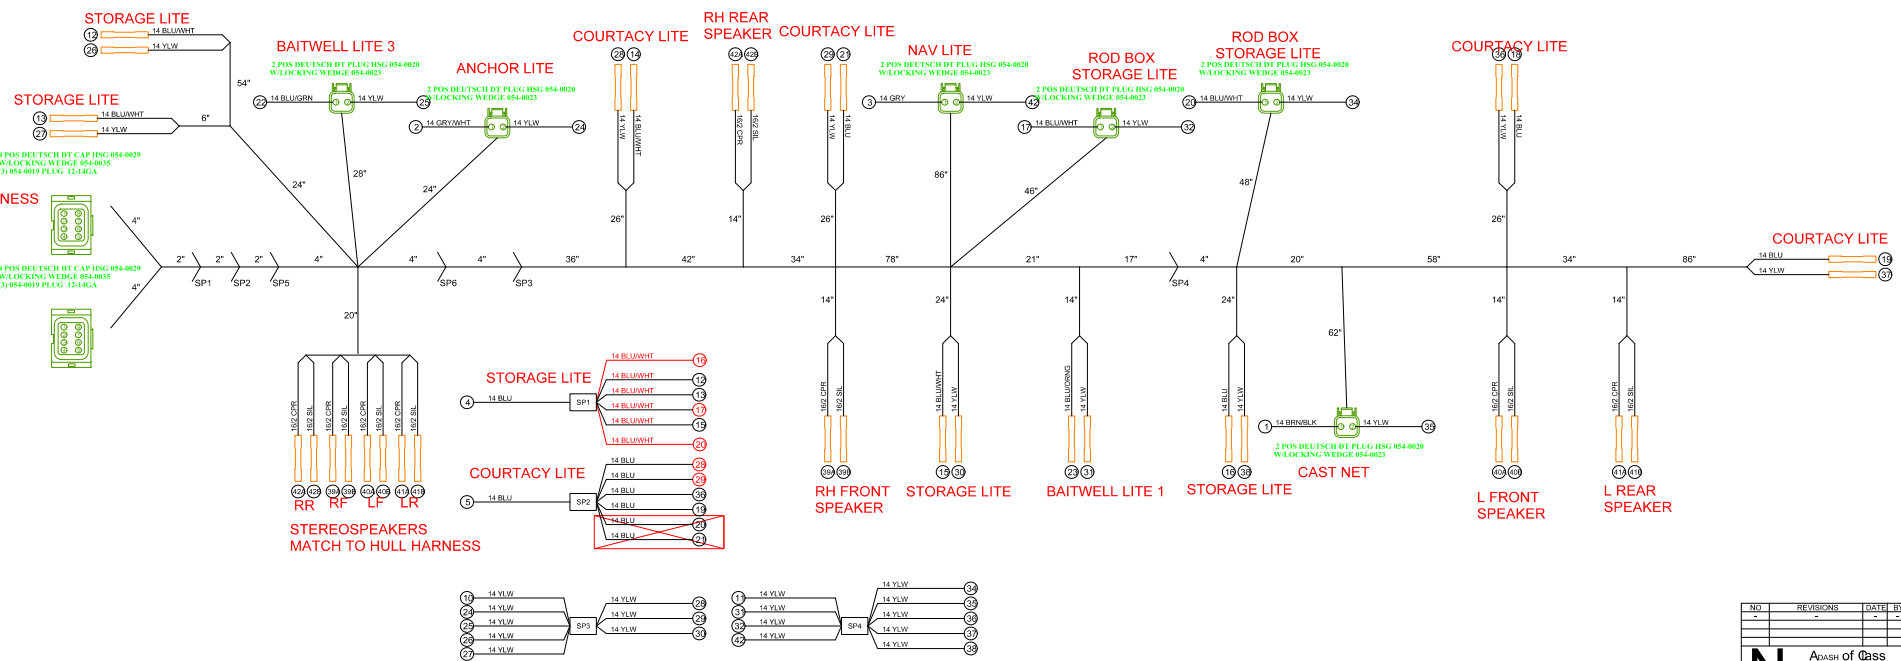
STORAGE LITE
12 14 BLU/WHT
26 14 YLW
54"
STORAGE LITE
13 14 BLU/WHT
27 14 YLW
6"
2 POS DEUTSCH DT CAP HSG 054-0029
W/LOCKING WEDGE 054-0035
(3) 054-0019 PLUG 12-14GA
NESS
4"
2 POS DEUTSCH DT CAP HSG 054-0029
W/LOCKING WEDGE 054-0035
(3) 054-0019 PLUG 12-14GA
4"
BAITWELL LITE 3
2 POS DEUTSCH DT PLUG HSG 054-0020
W/LOCKING WEDGE 054-0023
22 14 BLU/GRN 14 YLW 25
ANCHOR LITE
2 POS DEUTSCH DT PLUG HSG 054-0020
W/LOCKING WEDGE 054-0023
2 14 GRY/WHT 14 YLW 24
24"
28"
24"
COURTACY LITE
28 14
14 YLW 14 BLU/WHT
26"
RH REAR SPEAKER
42A 42B
16/2 CPR 16/2 SIL
14"
COURTACY LITE
29 21
14 YLW 14 BLU
26"
NAV LITE
2 POS DEUTSCH DT PLUG HSG 054-0020
W/LOCKING WEDGE 054-0023
3 14 GRY 14 YLW 42
86"
ROD BOX
STORAGE LITE
2 POS DEUTSCH DT PLUG HSG 054-0020
W/LOCKING WEDGE 054-0023
17 14 BLU/WHT 14 YLW 32
46"
ROD BOX
STORAGE LITE
2 POS DEUTSCH DT PLUG HSG 054-0020
W/LOCKING WEDGE 054-0023
20 14 BLU/WHT 14 YLW 34
48"
COURTACY LITE
36 18
14 YLW 14 BLU
26"
COURTACY LITE
14 BLU 19
14 YLW 37
2" 2" 2" 4" 4" 4" 36" 42" 34" 78" 21" 17" 4" 20" 58" 34" 86"
SP1 SP2 SP5 SP6 SP3 SP4
20"
16/2 CPR 16/2 SIL 16/2 CPR 16/2 SIL 16/2 CPR 16/2 SIL 16/2 CPR 16/2 SIL
42A 42B 39A 39B 40A 40B 41A 41B
RR RF LF LR
STEREOSPEAKERS
MATCH TO HULL HARNESS
STORAGE LITE
4 14 BLU SP1
14 BLU/WHT 16
14 BLU/WHT 12
14 BLU/WHT 13
14 BLU/WHT 17
14 BLU/WHT 15
14 BLU/WHT 20
COURTACY LITE
5 14 BLU SP2
14 BLU 28
14 BLU 29
14 BLU 36
14 BLU 18
14 BLU 20
14 BLU 21
14"
16/2 CPR 16/2 SIL
39A 39B
RH FRONT SPEAKER
24"
14 BLU/WHT 14 YLW
15 30
STORAGE LITE
14"
14 BLU/ORNG 14 YLW
23 31
BAITWELL LITE 1
24"
14 BLU 14 YLW
16 38
STORAGE LITE
62"
1 14 BRN/BLK 14 YLW 35
2 POS DEUTSCH DT PLUG HSG 054-0020
W/LOCKING WEDGE 054-0023
CAST NET
14"
16/2 CPR 16/2 SIL
40A 40B
L FRONT SPEAKER
14"
16/2 CPR 16/2 SIL
41A 41B
L REAR SPEAKER
10 14 YLW
24 14 YLW
25 14 YLW
26 14 YLW
27 14 YLW
SP3
14 YLW 28
14 YLW 29
14 YLW 30
11 14 YLW
31 14 YLW
32 14 YLW
42 14 YLW
SP4
14 YLW 34
14 YLW 35
14 YLW 36
14 YLW 37
14 YLW 38
NO REVISIONS DATE BY
- - -
ADASH of CLASS